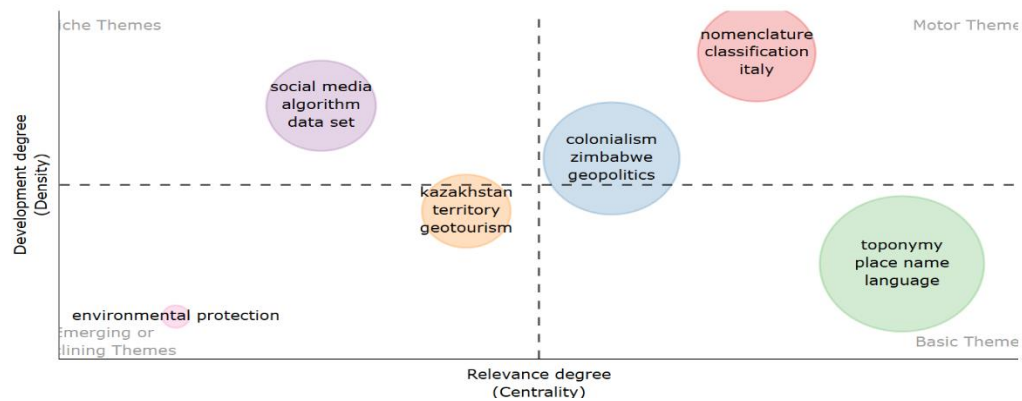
che Themes

Motor Theme

nomenclature classification italy

social media algorithm data set

colonialism zimbabwe geopolitics

kazakhstan territory geotourism

toponymy place name language

environmental protection

Emerging or lining Themes

Basic Theme

Development degree (Density)

Relevance degree (Centrality)